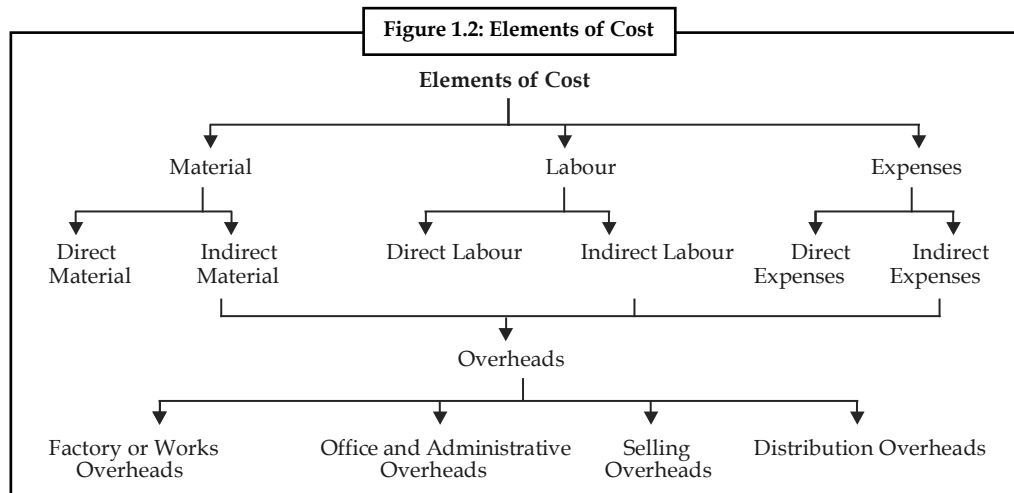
Figure 1.2: Elements of Cost

Elements of Cost

Material

Labour

Expenses

Direct Material

Indirect Material

Direct Labour

Indirect Labour

Direct Expenses

Indirect Expenses

Overheads

Factory or Works Overheads

Office and Administrative Overheads

Selling Overheads

Distribution Overheads